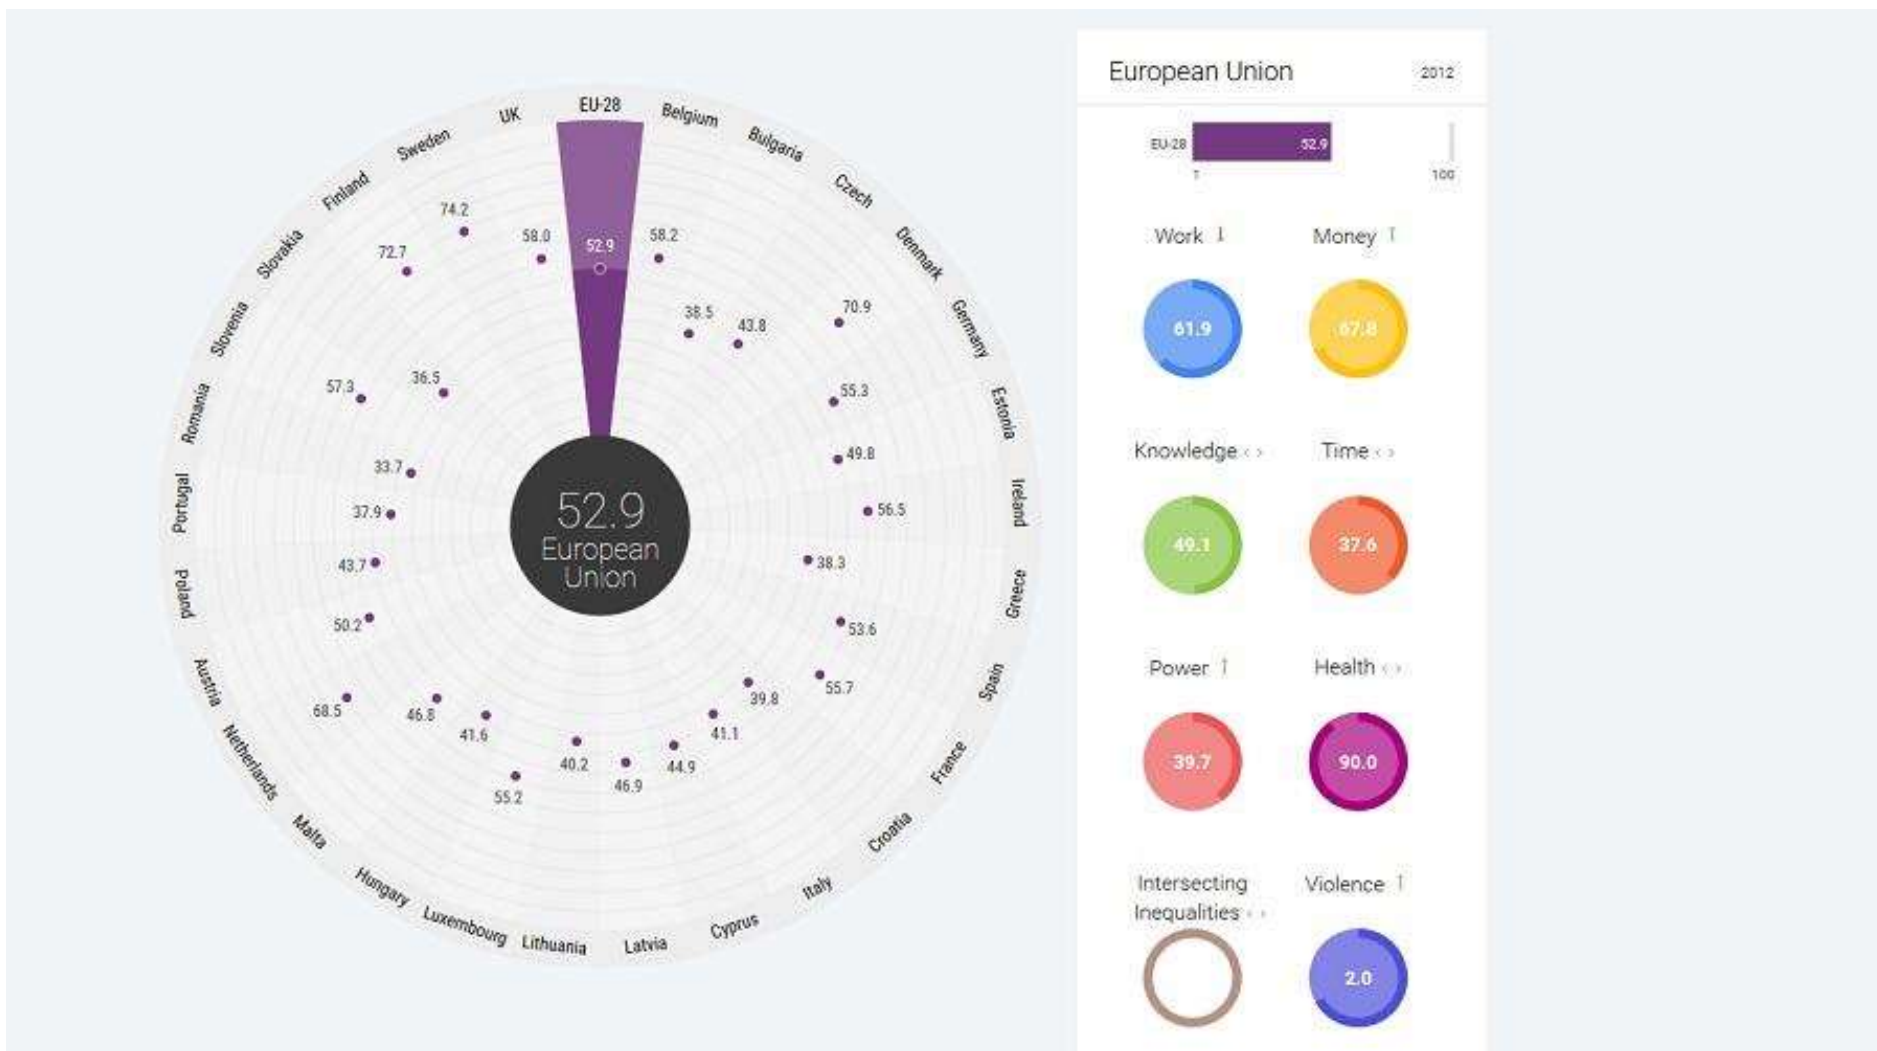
EU-28
Belgium
Bulgaria
Czech
Denmark
Germany
Estonia
Ireland
Greece
Spain
France
Croatia
Italy
Cyprus
Latvia
Lithuania
Luxembourg
Hungary
Malta
Netherlands
Austria
Poland
Portugal
Romania
Slovenia
Slovakia
Finland
Sweden
UK

52.9
58.2
38.5
43.8
70.9
55.3
49.8
56.5
38.3
53.6
55.7
39.8
41.1
44.9
46.9
40.2
55.2
41.6
46.8
68.5
50.2
43.7
37.9
33.7
57.3
36.5
72.7
74.2
58.0

52.9
European Union

European Union 2012

EU-28 52.9
1 100

Work
61.9

Money
67.8

Knowledge
49.1

Time
37.6

Power
39.7

Health
90.0

Intersecting Inequalities

Violence
2.0